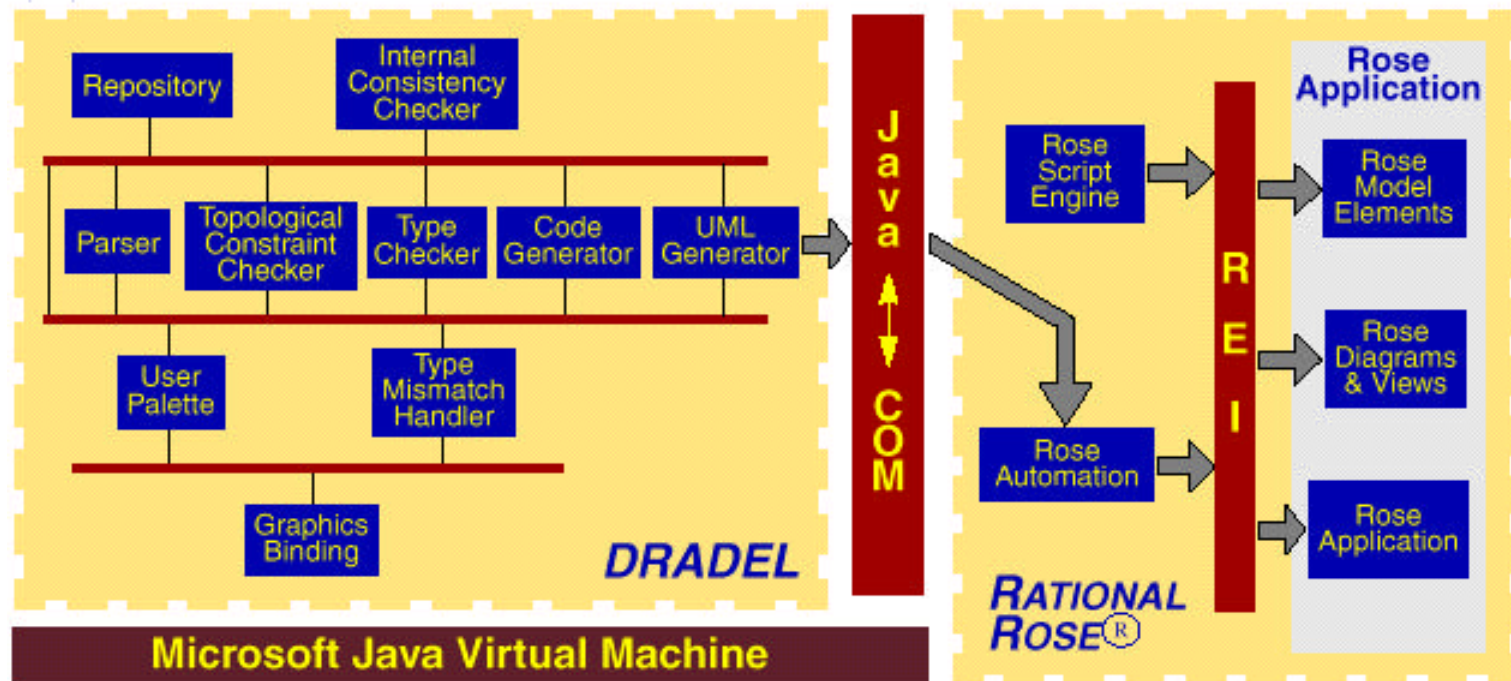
Repository

Internal Consistency Checker

Parser

Topological Constraint Checker

Type Checker

Code Generator

UML Generator

User Palette

Type Mismatch Handler

Graphics Binding

DRADEL

Java

COM

Rose Script Engine

Rose Automation

REI

Rose Application

Rose Model Elements

Rose Diagrams & Views

Rose Application

RATIONAL ROSE®

Microsoft Java Virtual Machine